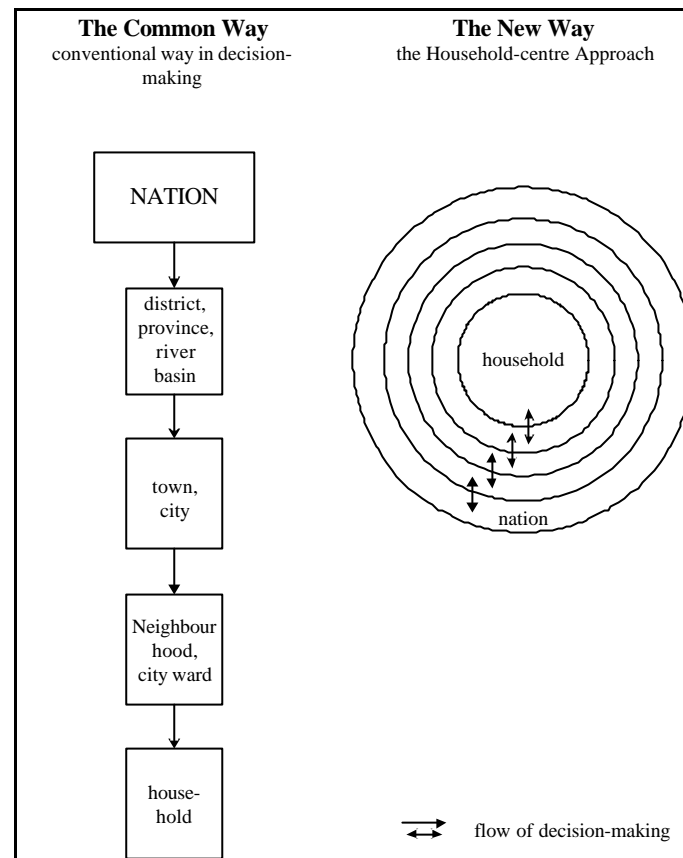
**The Common Way**
conventional way in decision-making

**The New Way**
the Household-centre Approach

NATION

district, province, river basin

town, city

Neighbour hood, city ward

house-hold

household

nation

flow of decision-making